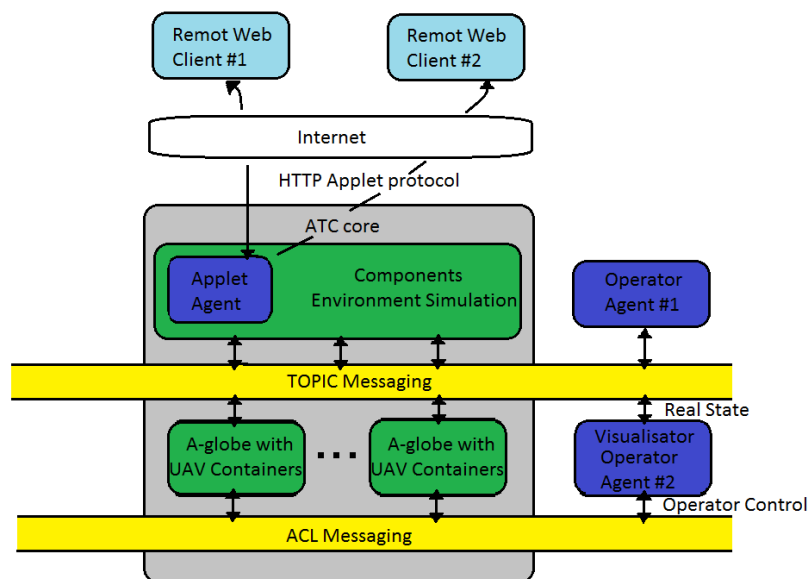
Remot Web Client #1

Remot Web Client #2

Internet

HTTP Applet protocol

ATC core

Applet Agent

Components Environment Simulation

Operator Agent #1

TOPIC Messaging

Real State

A-globe with UAV Containers

...

A-globe with UAV Containers

Visualisator Operator Agent #2

Operator Control

ACL Messaging